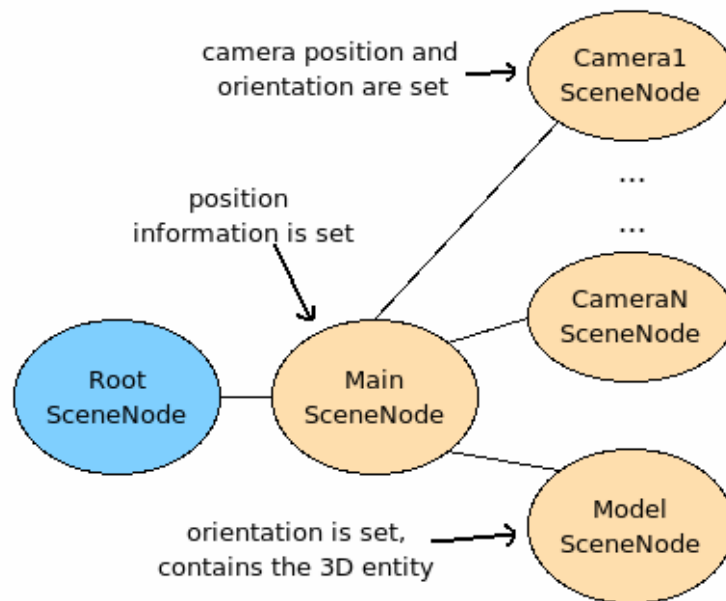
camera position and orientation are set

Camera1 SceneNode

...

...

position information is set

CameraN SceneNode

Root SceneNode

Main SceneNode

Model SceneNode

orientation is set, contains the 3D entity